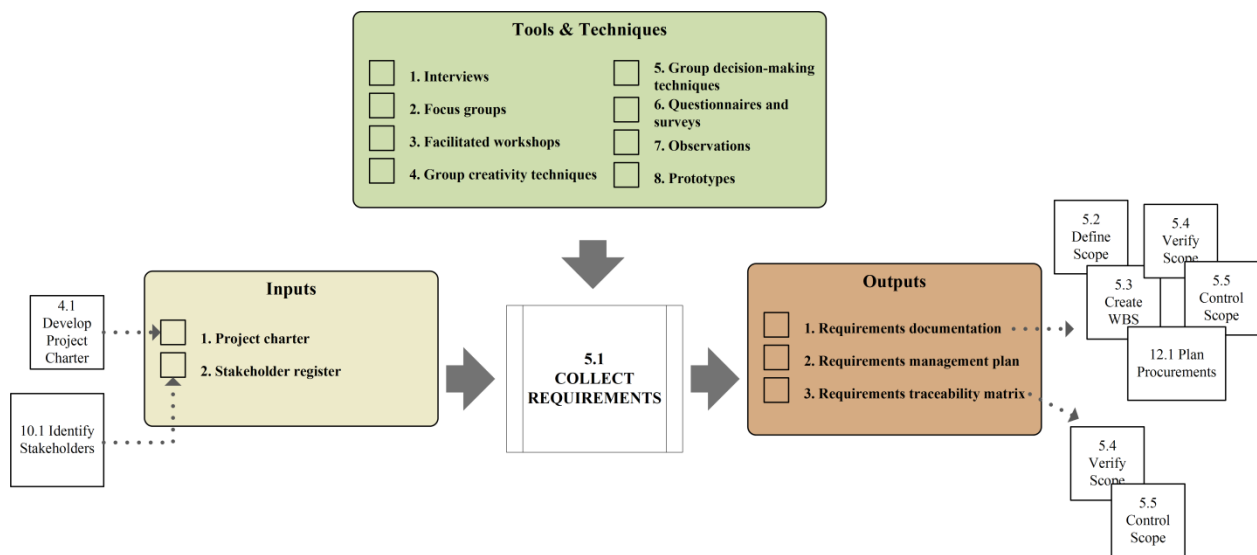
Tools & Techniques

1. Interviews

2. Focus groups

3. Facilitated workshops

4. Group creativity techniques

5. Group decision-making techniques

6. Questionnaires and surveys

7. Observations

8. Prototypes

4.1 Develop Project Charter

10.1 Identify Stakeholders

Inputs

1. Project charter

2. Stakeholder register

5.1 COLLECT REQUIREMENTS

Outputs

1. Requirements documentation

2. Requirements management plan

3. Requirements traceability matrix

5.2 Define Scope

5.4 Verify Scope

5.3 Create WBS

5.5 Control Scope

12.1 Plan Procurements

5.4 Verify Scope

5.5 Control Scope